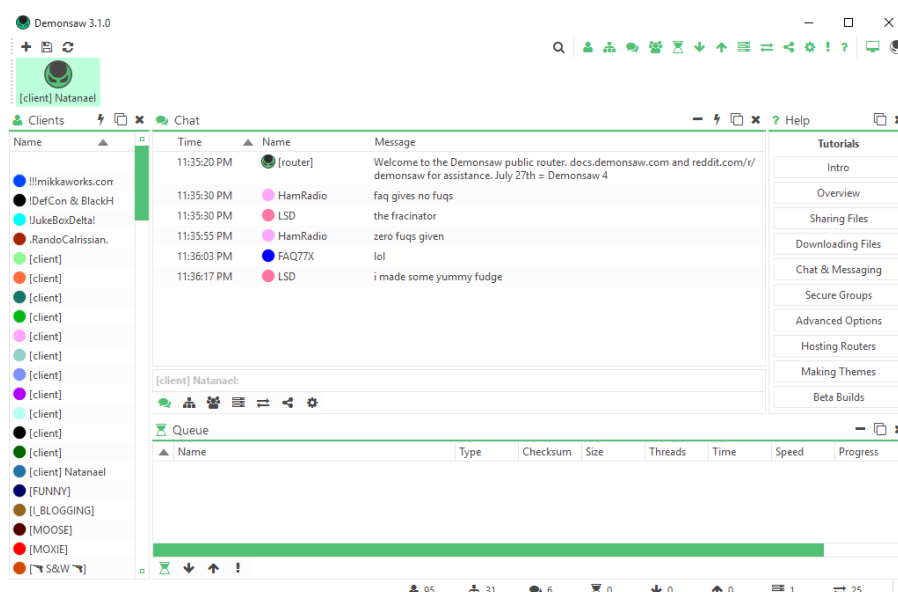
Demonsaw 3.1.0

[client] Natanael

Clients

Name

!!!mikkaworks.com
!DefCon & BlackH
!JukeBoxDelta!
.RandoCalrissian.
[client]
[client]
[client]
[client]
[client]
[client]
[client]
[client]
[client]
[client]
[client]
[client]
[client] Natanael
[FUNNY]
[I_BLOGGING]
[MOOSE]
[MOXIE]
[¬ S&W ¬]

Chat

| Time | Name | Message |
|---|---|---|
| 11:35:20 PM | [router] | Welcome to the Demonsaw public router. docs.demonsaw.com and reddit.com/r/demonsaw for assistance. July 27th = Demonsaw 4 |
| 11:35:30 PM | HamRadio | faq gives no fuqs |
| 11:35:30 PM | LSD | the fracinator |
| 11:35:55 PM | HamRadio | zero fuqs given |
| 11:36:03 PM | FAQ77X | lol |
| 11:36:17 PM | LSD | i made some yummy fudge |

[client] Natanael:

Help

Tutorials
Intro
Overview
Sharing Files
Downloading Files
Chat & Messaging
Secure Groups
Advanced Options
Hosting Routers
Making Themes
Beta Builds

Queue

| Name | Type | Checksum | Size | Threads | Time | Speed | Progress |
|---|---|---|---|---|---|---|---|

!

95 31 6 0 0 0 1 25